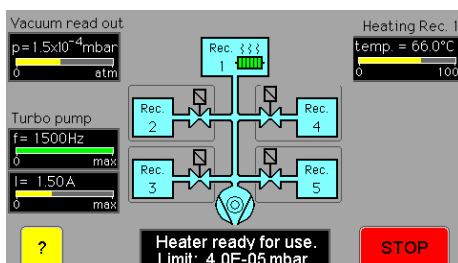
Vacuum read out
$p=1.5\times10^{-4}$mbar
0 atm

Heating Rec. 1
temp. = 66.0°C
0 100

Turbo pump
f= 1500Hz
0 max
I= 1.50A
0 max

Rec. 1

Rec. 2

Rec. 4

Rec. 3

Rec. 5

?

Heater ready for use.
Limit: 4.0E-05 mbar

STOP